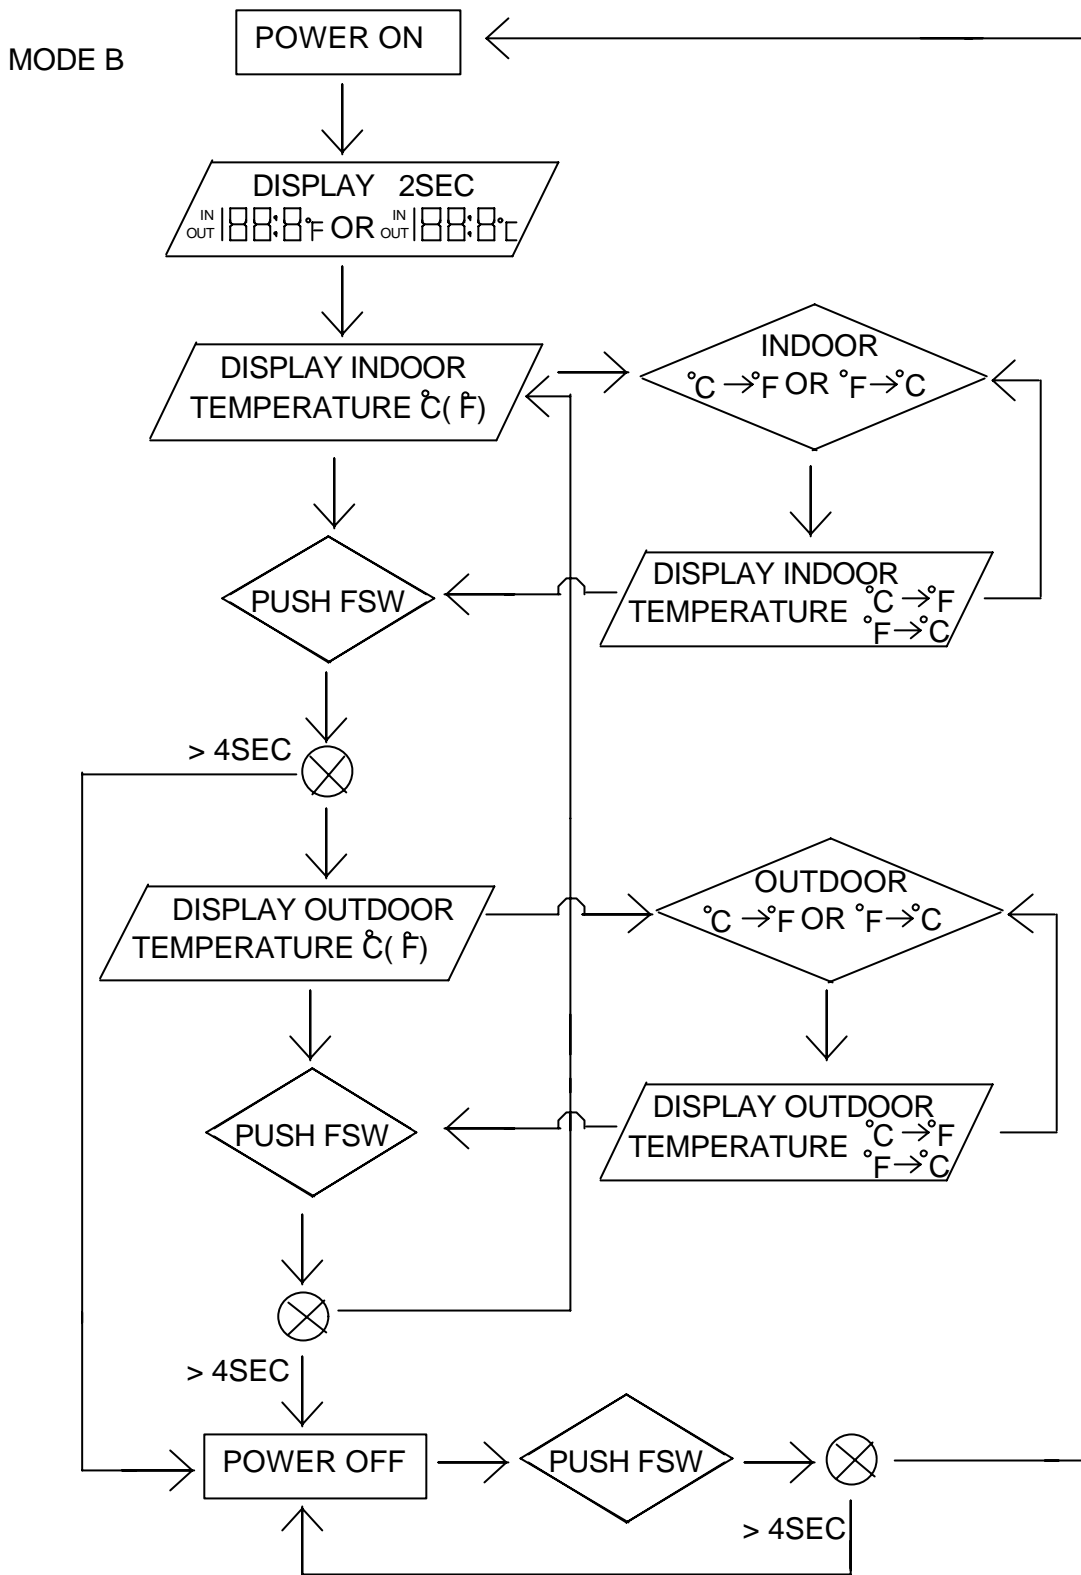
MODE B

POWER ON

DISPLAY 2SEC
IN OUT 88:8°F OR IN OUT 88:8°C

DISPLAY INDOOR TEMPERATURE °C( °F)

INDOOR
°C → °F OR °F → °C

DISPLAY INDOOR TEMPERATURE °C → °F °F → °C

PUSH FSW

> 4SEC

DISPLAY OUTDOOR TEMPERATURE °C( °F)

OUTDOOR
°C → °F OR °F → °C

DISPLAY OUTDOOR TEMPERATURE °C → °F °F → °C

PUSH FSW

> 4SEC

POWER OFF

PUSH FSW

> 4SEC